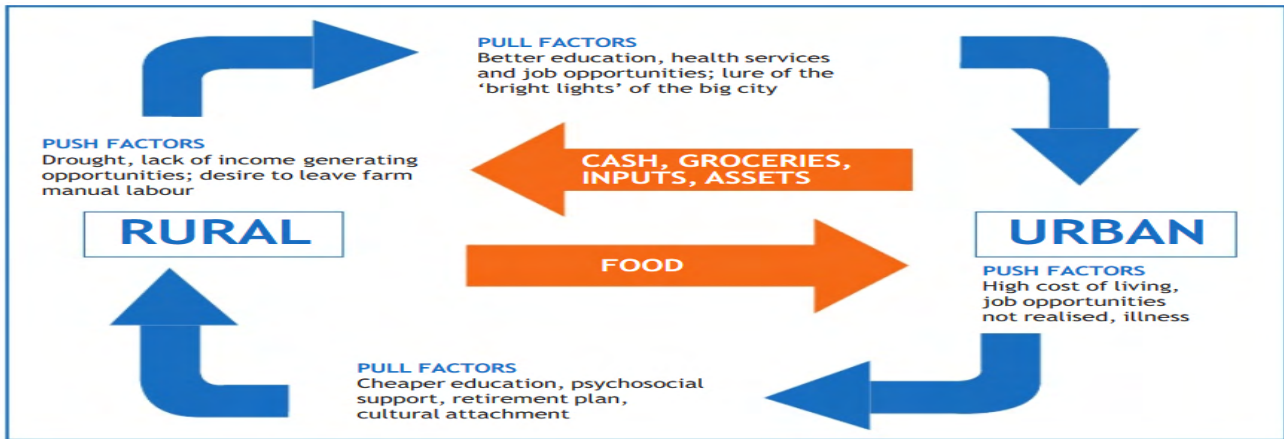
PULL FACTORS
Better education, health services and job opportunities; lure of the 'bright lights' of the big city

PUSH FACTORS
Drought, lack of income generating opportunities; desire to leave farm manual labour

CASH, GROCERIES, INPUTS, ASSETS

RURAL

URBAN

FOOD

PUSH FACTORS
High cost of living, job opportunities not realised, illness

PULL FACTORS
Cheaper education, psychosocial support, retirement plan, cultural attachment